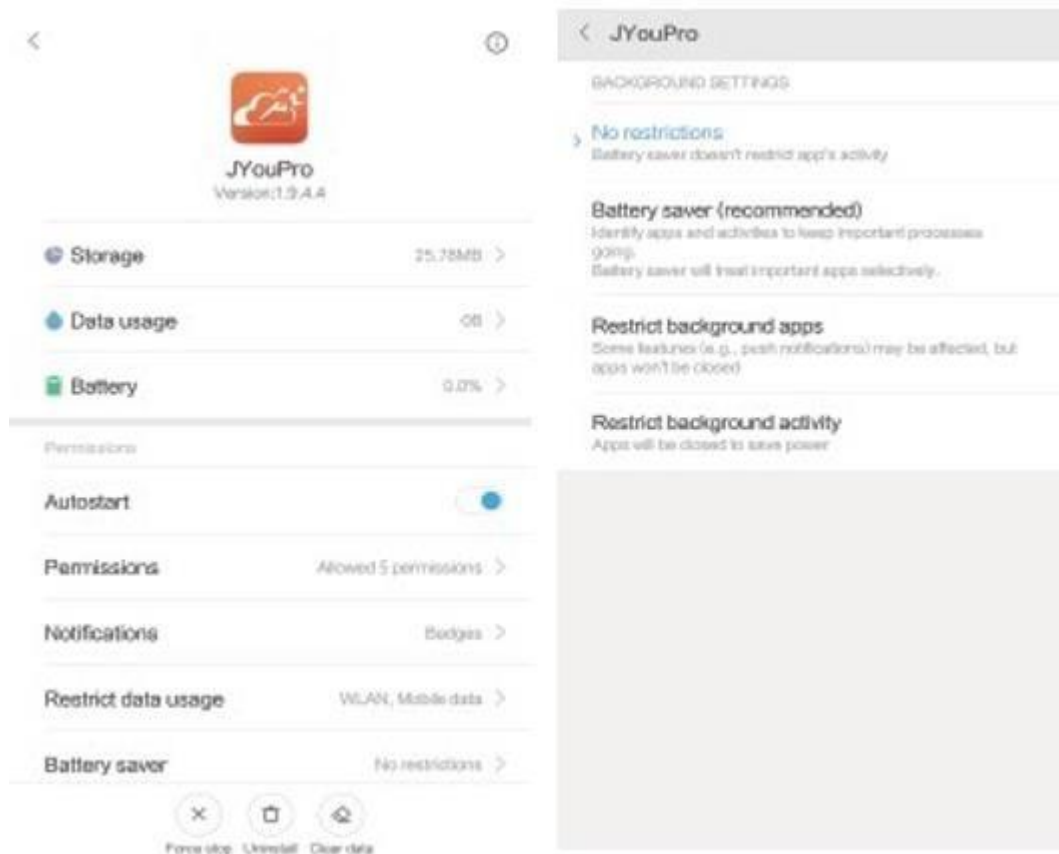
JYouPro
Version:1.9.4.4

Storage 25.78MB

Data usage 0B

Battery 0.0%

Permissions

Autostart

Permissions Allowed 5 permissions

Notifications Badges

Restrict data usage WLAN, Mobile data

Battery saver No restrictions

Force stop Uninstall Clear data

JYouPro

BACKGROUND SETTINGS

No restrictions
Battery saver doesn't restrict app's activity

Battery saver (recommended)
Identify apps and activities to keep important processes going.
Battery saver will treat important apps selectively.

Restrict background apps
Some features (e.g., push notifications) may be affected, but apps won't be closed

Restrict background activity
Apps will be closed to save power